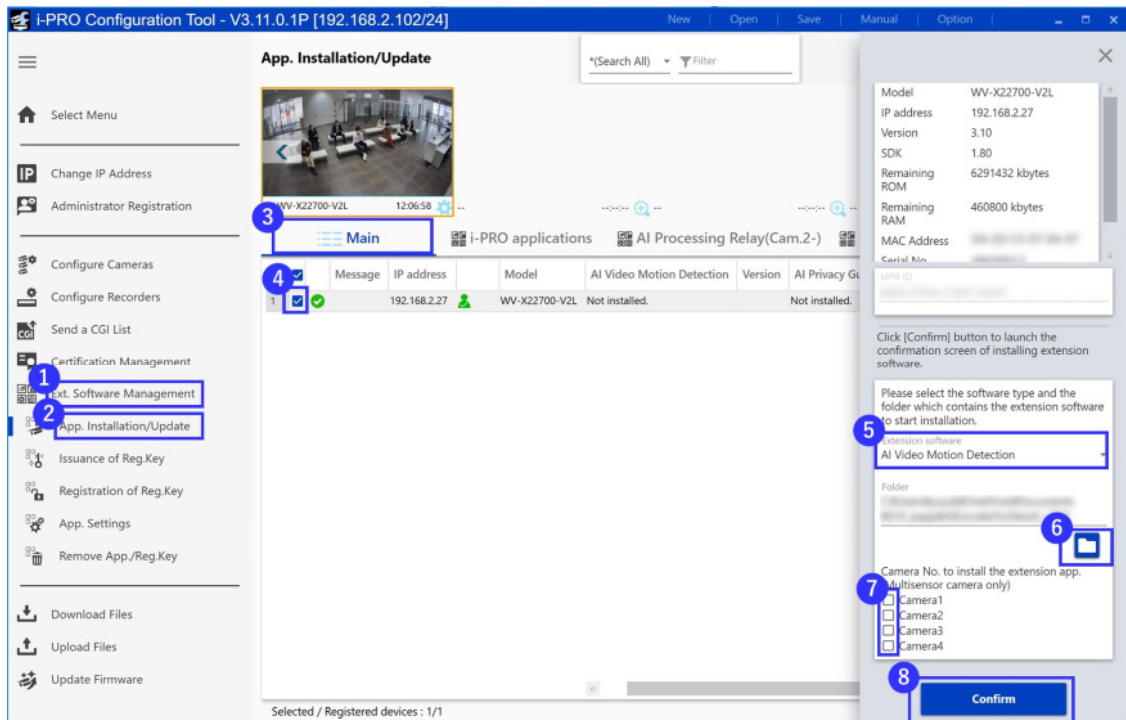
i-PRO Configuration Tool - V3.11.0.1P [192.168.2.102/24]
New | Open | Save | Manual | Option

Select Menu

Change IP Address
Administrator Registration

Configure Cameras
Configure Recorders
Send a CGI List
Certification Management
1
Ext. Software Management
2
App. Installation/Update
Issuance of Reg.Key
Registration of Reg.Key
App. Settings
Remove App./Reg.Key

Download Files
Upload Files
Update Firmware

App. Installation/Update
*(Search All) Filter

WV-X22700-V2L 12:06:58
--:--:-- --
--:--:-- --
3
Main
i-PRO applications
AI Processing Relay(Cam.2-)

4
| | Message | IP address | | Model | AI Video Motion Detection | Version | AI Privacy Gu |
|---|---|---|---|---|---|---|---|
| 1 | | 192.168.2.27 | | WV-X22700-V2L | Not installed. | | Not installed. |

Selected / Registered devices : 1/1

| Model | WV-X22700-V2L |
|---|---|
| IP address | 192.168.2.27 |
| Version | 3.10 |
| SDK | 1.80 |
| Remaining ROM | 6291432 kbytes |
| Remaining RAM | 460800 kbytes |
| MAC Address | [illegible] |
| Serial No. | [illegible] |

MPR ID
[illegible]

Click [Confirm] button to launch the confirmation screen of installing extension software.

Please select the software type and the folder which contains the extension software to start installation.
5
Extension software
AI Video Motion Detection
Folder
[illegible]
6
Camera No. to install the extension app. (Multisensor camera only)
7
Camera1
Camera2
Camera3
Camera4
8
Confirm